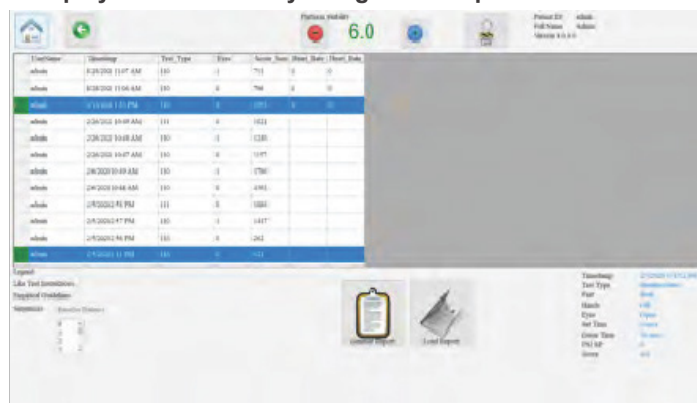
Patient_stability
6.0

Patient ID: admin
Full Name: Admin
Version 4.0.0.0

| UserName | Timestamp | Test_Type | Eyes | Acuity_Score | Heart_Rate | Heart_Rate |
|---|---|---|---|---|---|---|
| admin | 8/20/2020 11:07 AM | 180 | 1 | 711 | 0 | 0 |
| admin | 8/20/2020 11:06 AM | 180 | 0 | 798 | 0 | 0 |
| admin | 3/13/2020 1:51 PM | 180 | 1 | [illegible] | 0 | 0 |
| admin | 2/26/2020 10:49 AM | 111 | 0 | 1021 | | |
| admin | 2/26/2020 10:48 AM | 180 | 1 | 1230 | | |
| admin | 2/26/2020 10:47 AM | 180 | 0 | 1197 | | |
| admin | 2/6/2020 10:49 AM | 180 | 1 | 1780 | | |
| admin | 2/6/2020 10:46 AM | 180 | 0 | 1991 | | |
| admin | 2/5/2020 2:41 PM | 111 | 0 | 1001 | | |
| admin | 2/5/2020 2:47 PM | 180 | 1 | 1417 | | |
| admin | 2/5/2020 2:46 PM | 180 | 0 | 262 | | |
| admin | 2/5/2020 2:11 PM | 180 | 0 | 111 | | |

Legend
Like Test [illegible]
Displayed Guidelines
Sequences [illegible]

Summary Report
Load Report

Timestamp: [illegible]
Test Type: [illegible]
Part: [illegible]
Hands: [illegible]
Eyes: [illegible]
Set Time: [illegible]
Drive Time: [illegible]
PM SP: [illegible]
Score: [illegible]